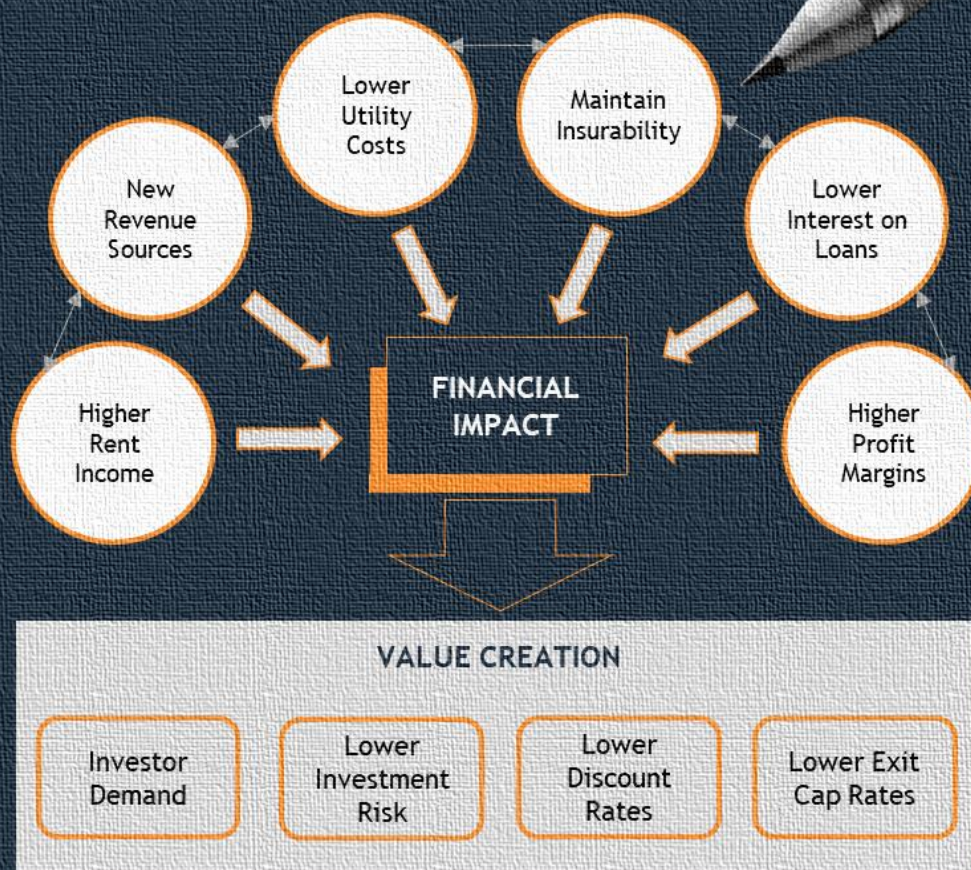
Lower Utility Costs

Maintain Insurability

New Revenue Sources

Lower Interest on Loans

Higher Rent Income

FINANCIAL IMPACT

Higher Profit Margins

VALUE CREATION

Investor Demand

Lower Investment Risk

Lower Discount Rates

Lower Exit Cap Rates